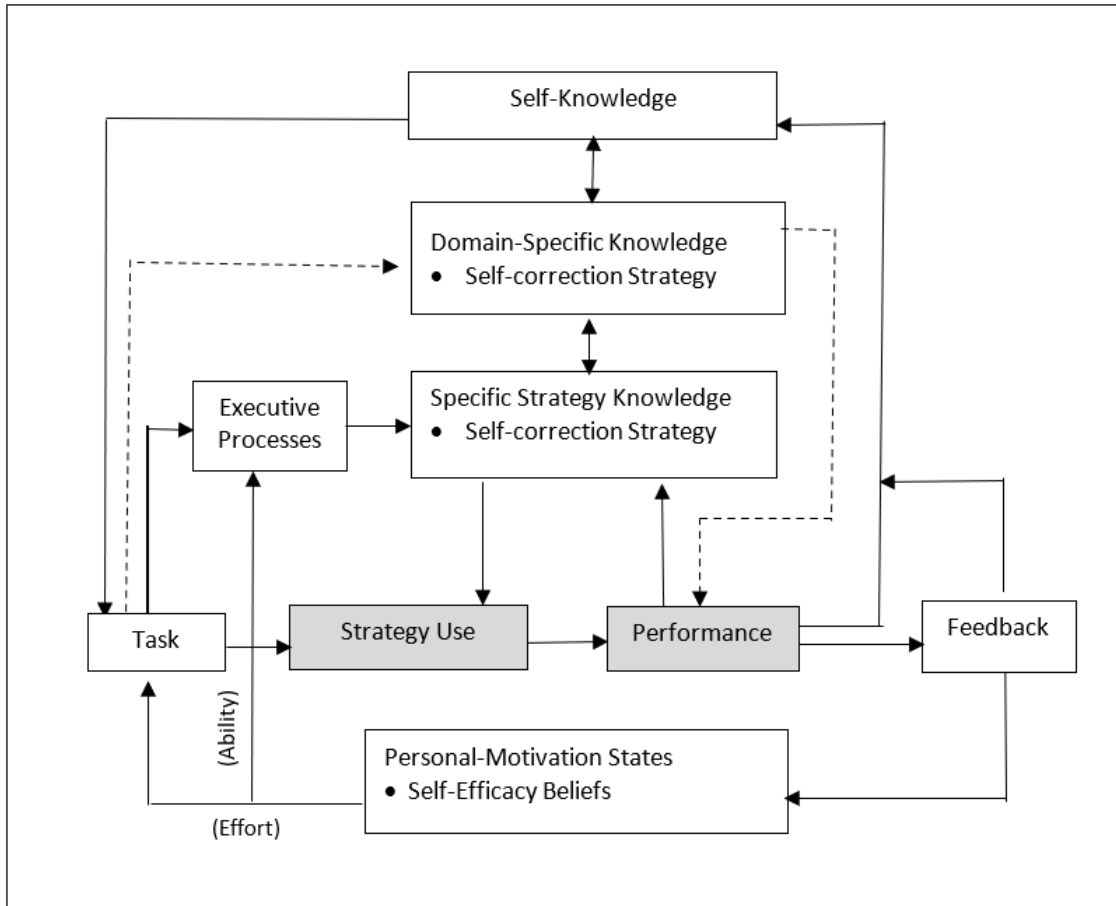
Self-Knowledge

Domain-Specific Knowledge
• Self-correction Strategy

Executive Processes

Specific Strategy Knowledge
• Self-correction Strategy

Task

Strategy Use

Performance

Feedback

(Ability)

Personal-Motivation States
• Self-Efficacy Beliefs

(Effort)